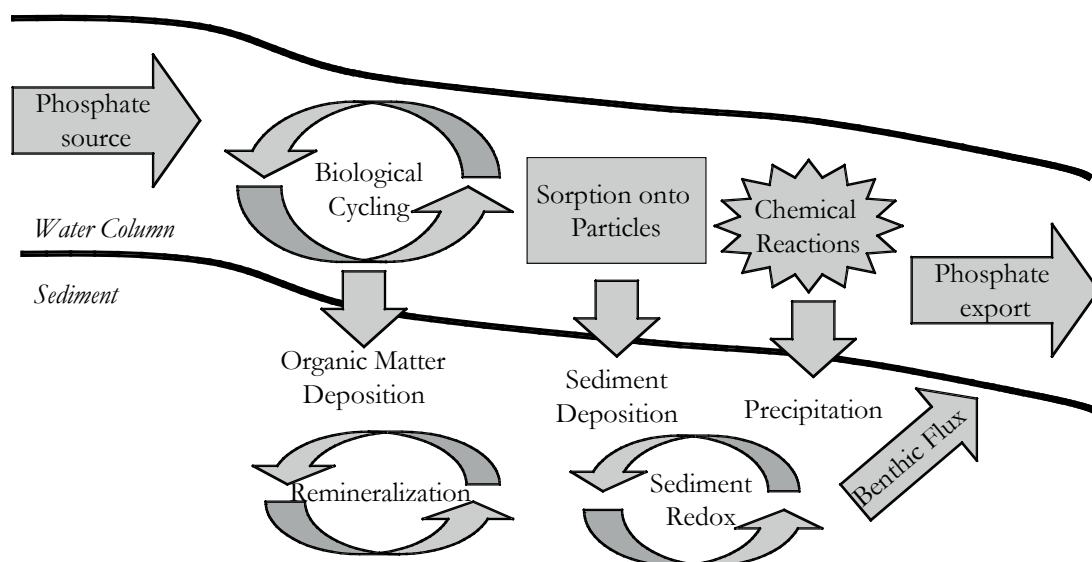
Phosphate source

Biological Cycling

Sorption onto Particles

Chemical Reactions

Water Column

Sediment

Phosphate export

Organic Matter Deposition

Sediment Deposition

Precipitation

Benthic Flux

Remineralization

Sediment Redox